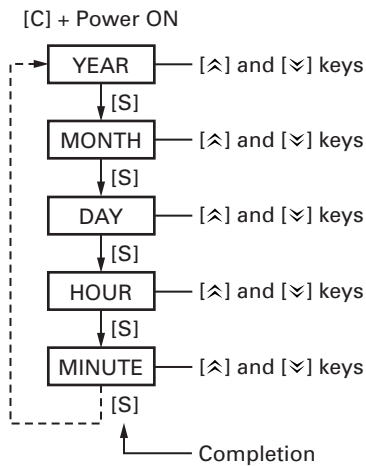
[C] + Power ON

YEAR — [$\hat{\hat{}}$] and [$\check{\check{}}$] keys

[S]

MONTH — [$\hat{\hat{}}$] and [$\check{\check{}}$] keys

[S]

DAY — [$\hat{\hat{}}$] and [$\check{\check{}}$] keys

[S]

HOUR — [$\hat{\hat{}}$] and [$\check{\check{}}$] keys

[S]

MINUTE — [$\hat{\hat{}}$] and [$\check{\check{}}$] keys

[S]

Completion